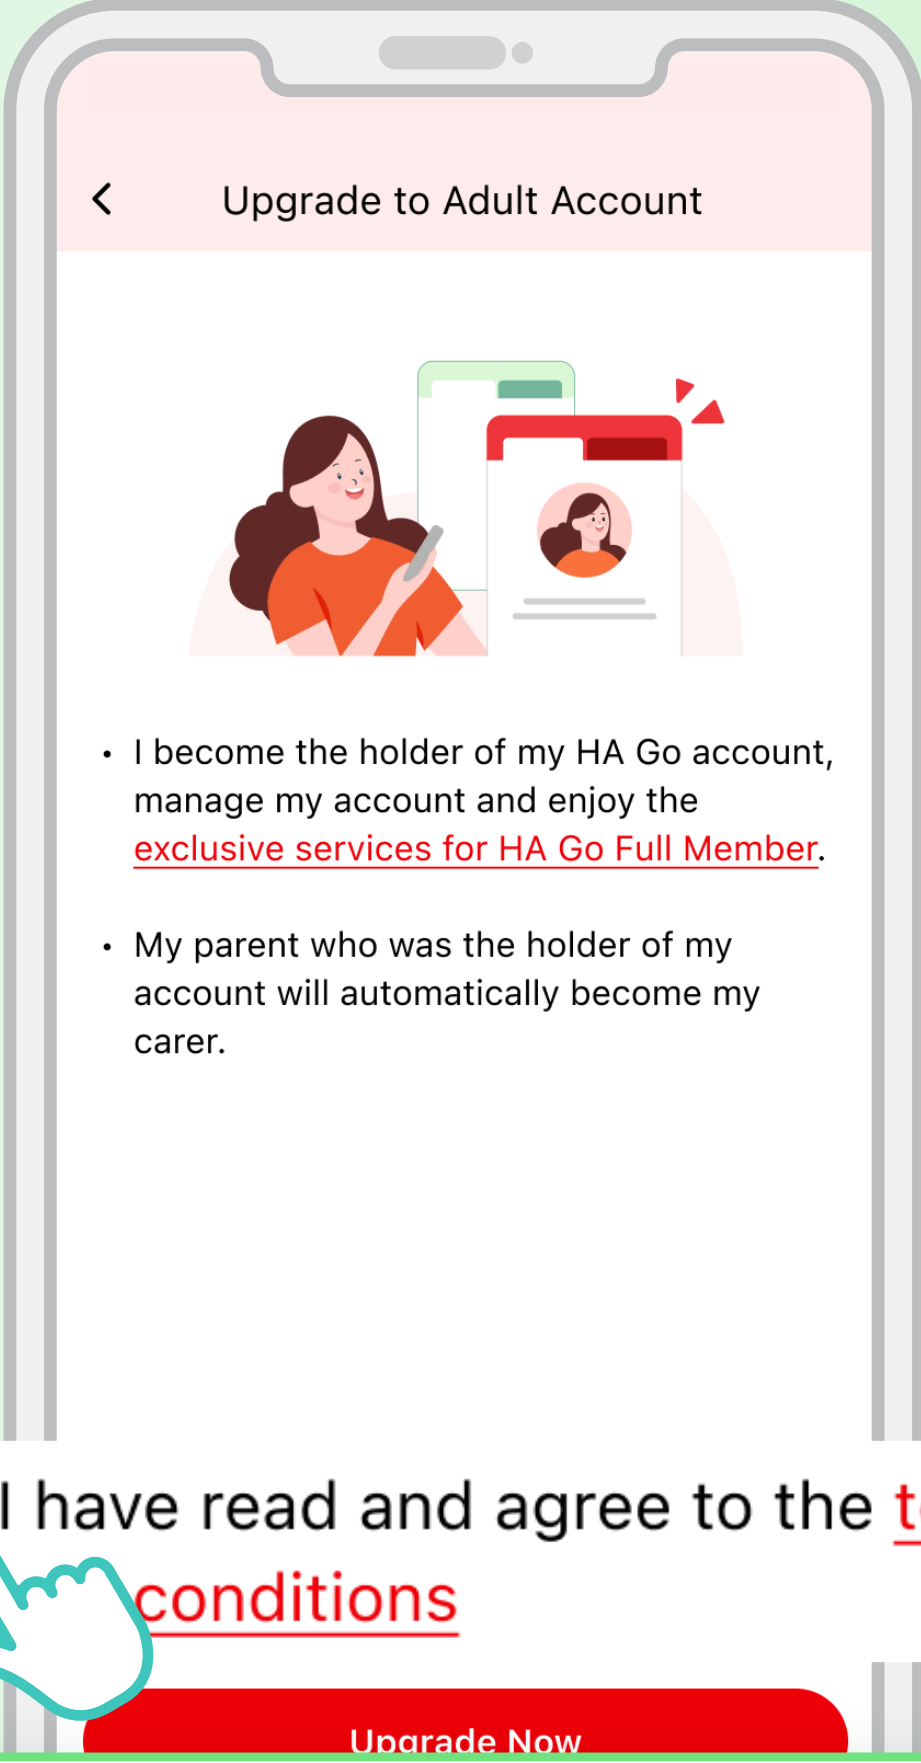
Upgrade to Adult Account

• I become the holder of my HA Go account, manage my account and enjoy the exclusive services for HA Go Full Member.

• My parent who was the holder of my account will automatically become my carer.

I have read and agree to the t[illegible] conditions

Upgrade Now